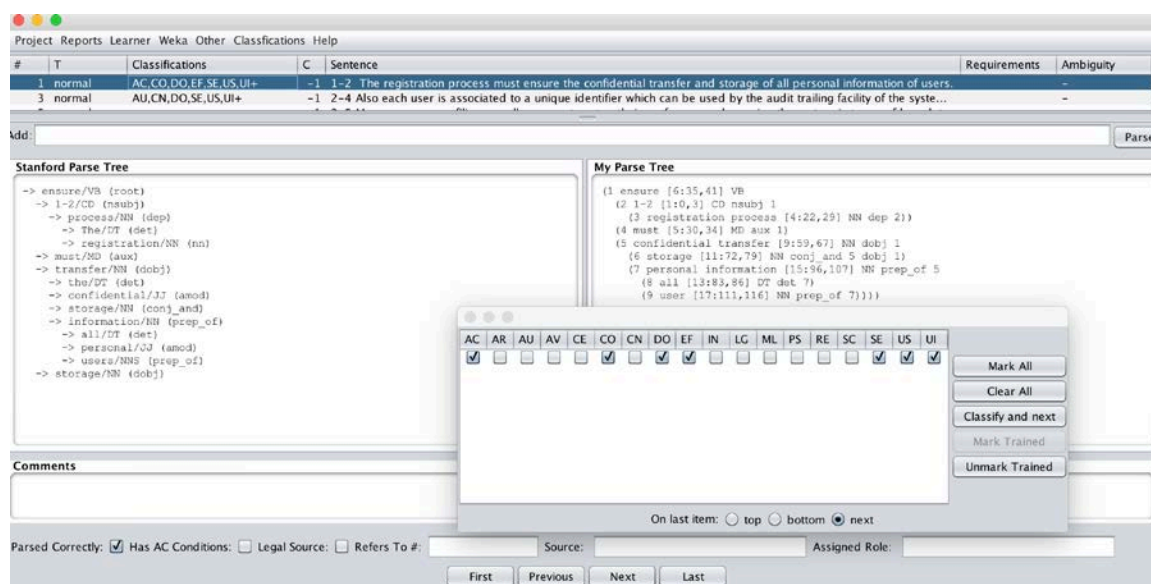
Project Reports Learner Weka Other Classfications Help

| # | T | Classifications | C | Sentence | Requirements | Ambiguity |
|---|---|---|---|---|---|---|
| 1 | normal | AC,CO,DO,EF,SE,US,UI+ | -1 | 1-2 The registration process must ensure the confidential transfer and storage of all personal information of users. | | - |
| 3 | normal | AU,CN,DO,SE,US,UI+ | -1 | 2-4 Also each user is associated to a unique identifier which can be used by the audit trailing facility of the syste... | | - |

Add: Parse

Stanford Parse Tree

-> ensure/VB (root)
-> 1-2/CD (nsubj)
-> process/NN (dep)
-> The/DT (det)
-> registration/NN (nn)
-> must/MD (aux)
-> transfer/NN (dobj)
-> the/DT (det)
-> confidential/JJ (amod)
-> storage/NN (conj_and)
-> information/NN (prep_of)
-> all/DT (det)
-> personal/JJ (amod)
-> users/NNS (prep_of)
-> storage/NN (dobj)

My Parse Tree

(1 ensure [6:35,41] VB
(2 1-2 [1:0,3] CD nsubj 1
(3 registration process [4:22,29] NN dep 2))
(4 must [5:30,34] MD aux 1)
(5 confidential transfer [9:59,67] NN dobj 1
(6 storage [11:72,79] NN conj_and 5 dobj 1)
(7 personal information [15:96,107] NN prep_of 5
(8 all [13:83,86] DT det 7)
(9 user [17:111,116] NN prep_of 7))))

| AC | AR | AU | AV | CE | CO | CN | DO | EF | IN | LG | ML | PS | RE | SC | SE | US | UI |
|---|---|---|---|---|---|---|---|---|---|---|---|---|---|---|---|---|---|
| ☑ | ☐ | ☐ | ☐ | ☐ | ☑ | ☐ | ☑ | ☑ | ☐ | ☐ | ☐ | ☐ | ☐ | ☐ | ☑ | ☑ | ☑ |

Mark All
Clear All
Classify and next
Mark Trained
Unmark Trained

On last item: top bottom next

Comments

Parsed Correctly: ☑ Has AC Conditions: ☐ Legal Source: ☐ Refers To #: Source: Assigned Role:

First Previous Next Last